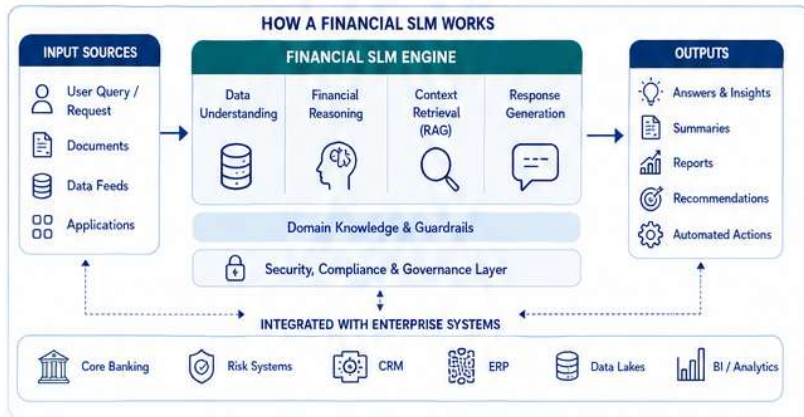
HOW A FINANCIAL SLM WORKS

INPUT SOURCES

User Query / Request

Documents

Data Feeds

Applications

FINANCIAL SLM ENGINE

Data Understanding

Financial Reasoning

Context Retrieval (RAG)

Response Generation

Domain Knowledge & Guardrails

Security, Compliance & Governance Layer

OUTPUTS

Answers & Insights

Summaries

Reports

Recommendations

Automated Actions

INTEGRATED WITH ENTERPRISE SYSTEMS

Core Banking

Risk Systems

CRM

ERP

Data Lakes

BI / Analytics